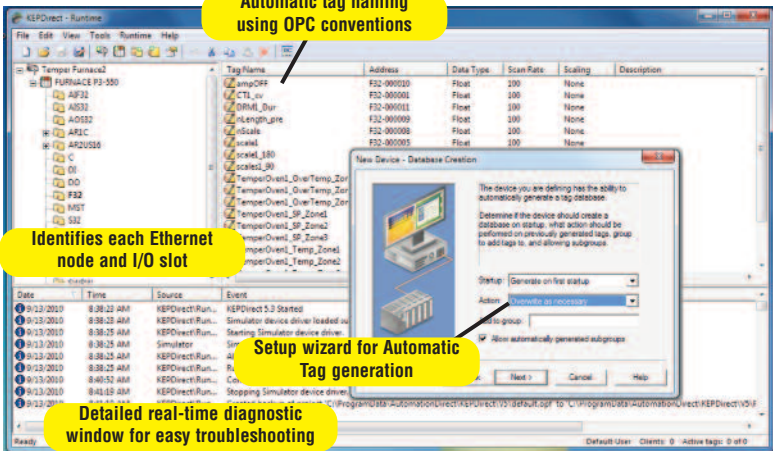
KEPDirect - Runtime

Automatic tag naming using OPC conventions

File Edit View Tools Runtime Help

Temper Furnace2
FURNACE P3-550
AIF32
AIS32
AOS32
AR1C
AR2US16
C
DI
DD
F32
MST
S32

| Tag Name | Address | Data Type | Scan Rate | Scaling | Description |
|---|---|---|---|---|---|
| ampOFF | F32-000010 | Float | 100 | None | |
| CTL_sv | F32-000001 | Float | 100 | None | |
| DRMI_Dur | F32-000011 | Float | 100 | None | |
| nLength_pre | F32-000009 | Float | 100 | None | |
| nScale | F32-000008 | Float | 100 | None | |
| scale1 | F32-000005 | Float | 100 | None | |
| scale1_180 | | | | | |
| scale1_90 | | | | | |
| TemperOven1_OverTemp_Zor | | | | | |
| TemperOven1_OverTemp_Zor | | | | | |
| TemperOven1_OverTemp_Zor | | | | | |
| TemperOven1_SP_Zone1 | | | | | |
| TemperOven1_SP_Zone2 | | | | | |
| TemperOven1_SP_Zone3 | | | | | |
| TemperOven1_Temp_Zone1 | | | | | |
| TemperOven1_Temp_Zone2 | | | | | |

Identifies each Ethernet node and I/O slot

New Device - Database Creation

The device you are defining has the ability to automatically generate a tag database.

Determine if the device should create a database on startup, what action should be performed on previously generated tags, group to add tags to, and allowing subgroups.

Startup: Generate on first startup
Action: Overwrite as necessary
Add to group:
Allow automatically generated subgroups

Next > Cancel Help

Setup wizard for Automatic Tag generation

| Date | Time | Source | Event |
|---|---|---|---|
| 9/13/2010 | 8:38:23 AM | KEPDirect\Run... | KEPDirect 5.3 Started |
| 9/13/2010 | 8:38:25 AM | KEPDirect\Run... | Simulator device driver loaded su |
| 9/13/2010 | 8:38:25 AM | KEPDirect\Run... | Starting Simulator device driver. |
| 9/13/2010 | 8:38:25 AM | Simulator | Sim |
| 9/13/2010 | 8:38:25 AM | KEPDirect\Run... | Al |
| 9/13/2010 | 8:38:25 AM | KEPDirect\Run... | R |
| 9/13/2010 | 8:40:52 AM | KEPDirect\Run... | Co |
| 9/13/2010 | 8:41:19 AM | KEPDirect\Run... | Stopping Simulator device driver. |
| 9/13/2010 | | | \ProgramData\AutomationDirect\KEPDirect\V5\default.opf" to "C:\ProgramData\AutomationDirect\KEPDirect\V5\F |

Detailed real-time diagnostic window for easy troubleshooting

Ready
Default User Clients: 0 Active tags: 0 of 0